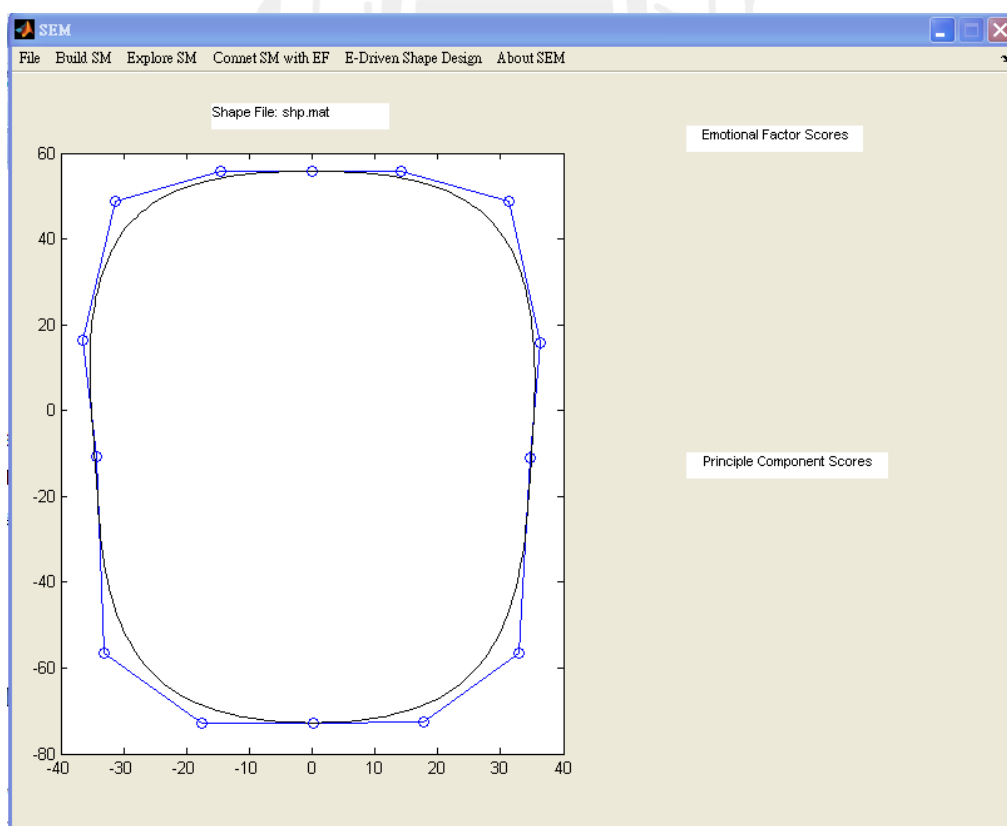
SEM

File Build SM Explore SM Connet SM with EF E-Driven Shape Design About SEM

Shape File: shp.mat

Emotional Factor Scores

Principle Component Scores

60
40
20
0
-20
-40
-60
-80

-40 -30 -20 -10 0 10 20 30 40